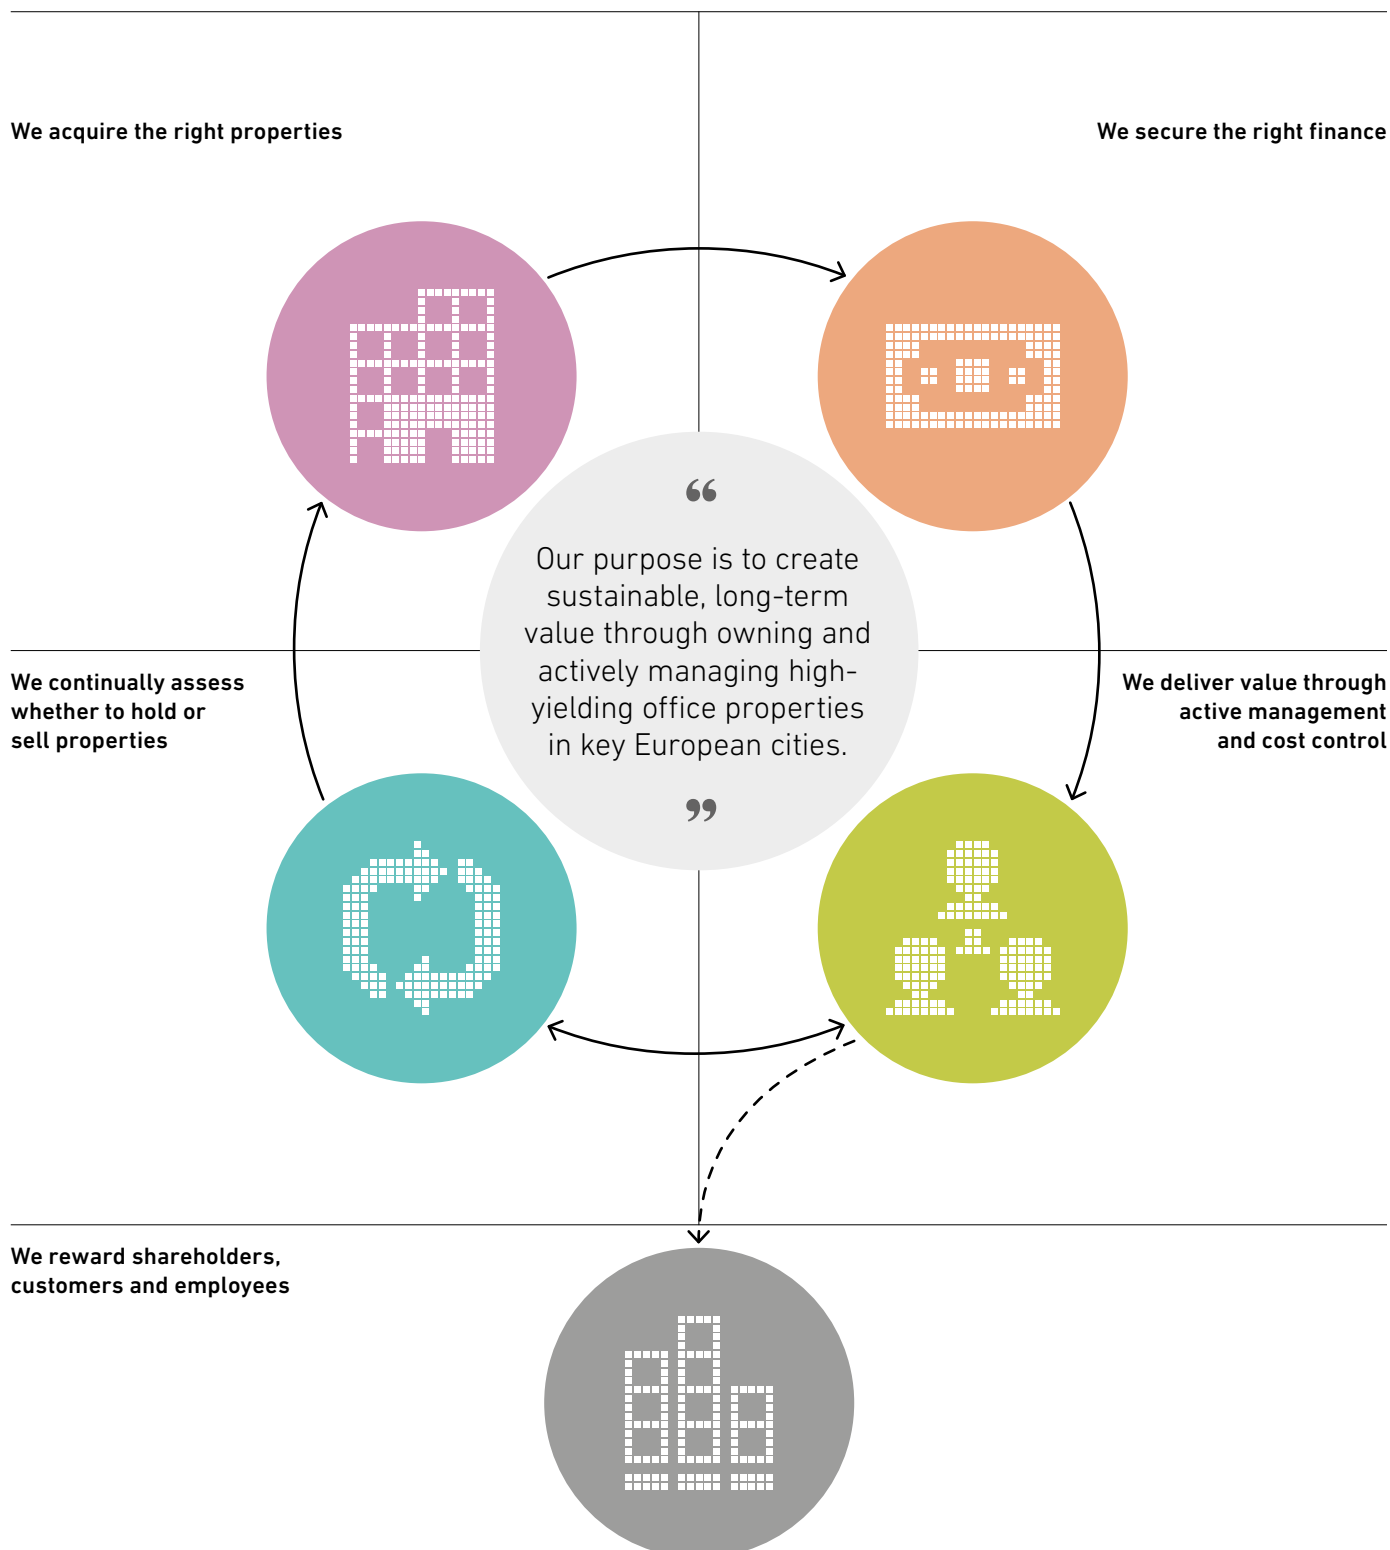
We acquire the right properties

We secure the right finance

“

Our purpose is to create sustainable, long-term value through owning and actively managing high-yielding office properties in key European cities.

”

We continually assess whether to hold or sell properties

We deliver value through active management and cost control

We reward shareholders, customers and employees